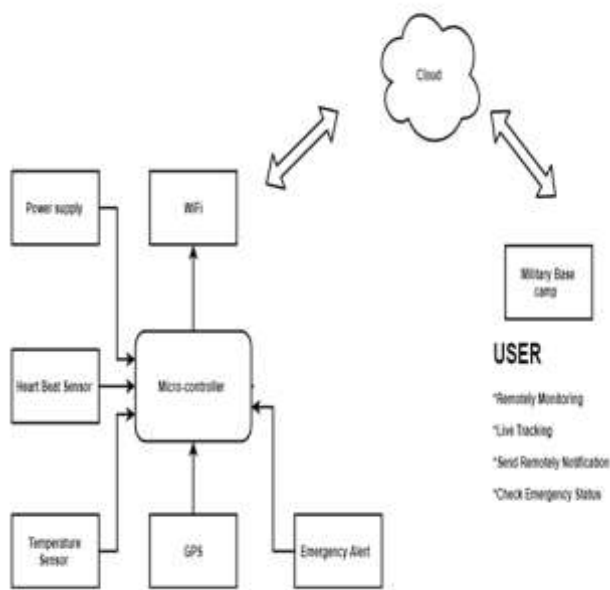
Cloud

Power supply

WiFi

Military Base camp

USER

*Remotely Monitoring

*Live Tracking

*Send Remotely Notification

*Check Emergency Status

Heart Beat Sensor

Micro-controller

Temperature Sensor

GPS

Emergency Alert